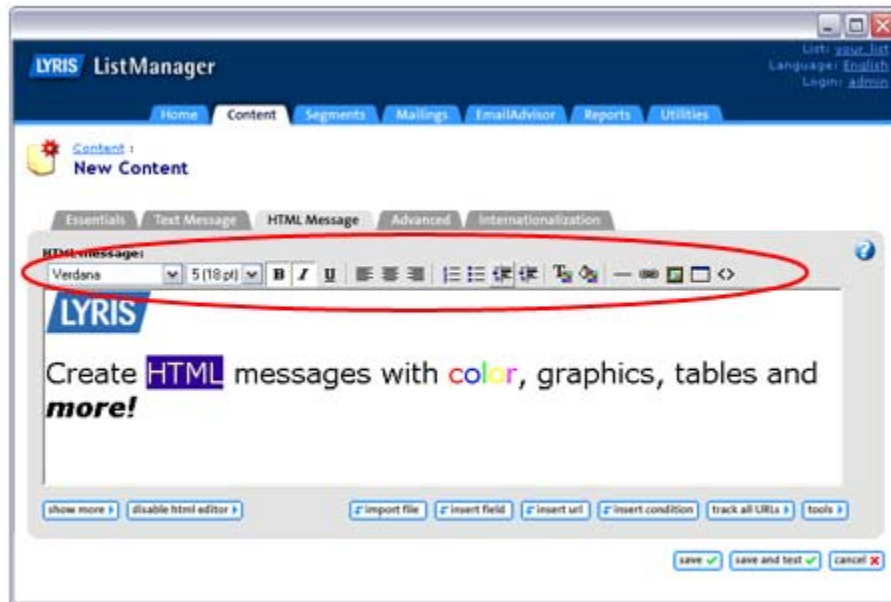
LYRIS ListManager

List: your list
Language: English
Login: admin

Home Content Segments Mailings EmailAdvisor Reports Utilities

Content :
New Content

Essentials Text Message HTML Message Advanced Internationalization

HTML message:

Verdana 5 (18 pt) B I U

LYRIS

Create HTML messages with color, graphics, tables and *more!*

show more disable html editor import file insert field insert url insert condition track all URLs tools

save save and test cancel